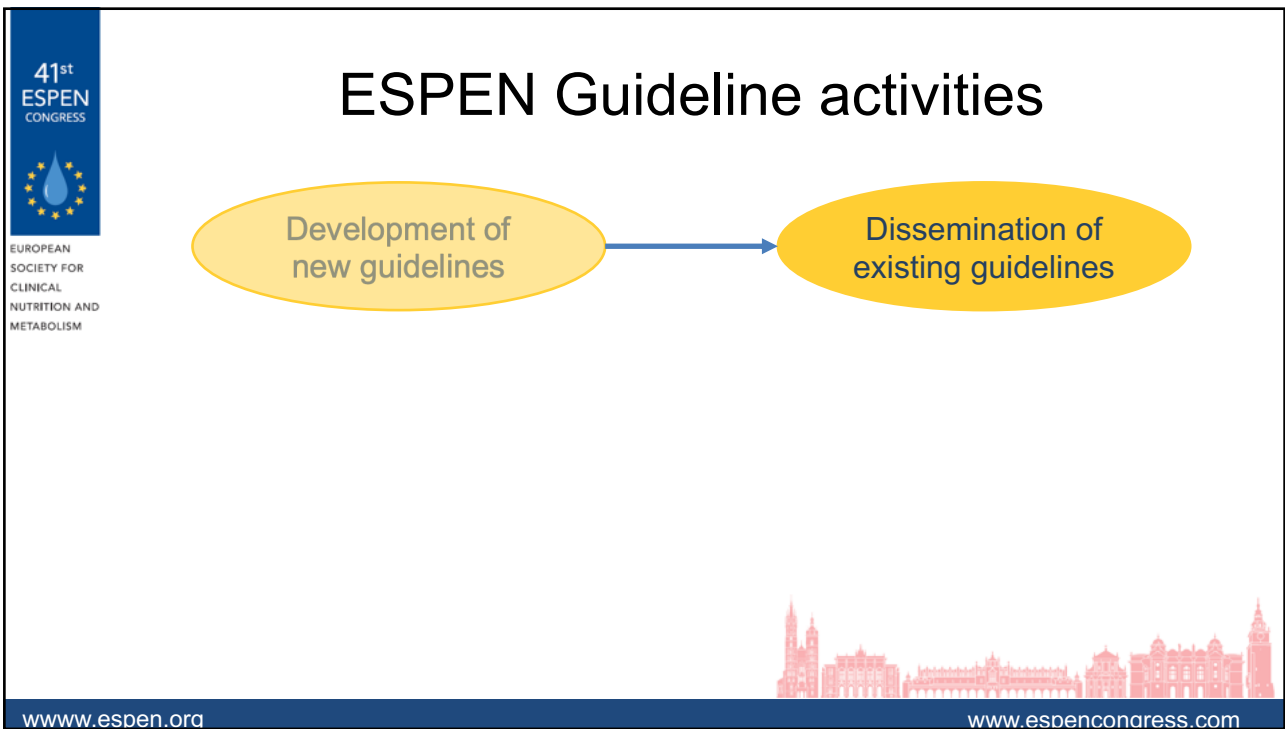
41st ESPEN CONGRESS

EUROPEAN SOCIETY FOR CLINICAL NUTRITION AND METABOLISM

ESPEN Guideline activities

Development of new guidelines

Dissemination of existing guidelines

wwww.espen.org

www.espencongress.com